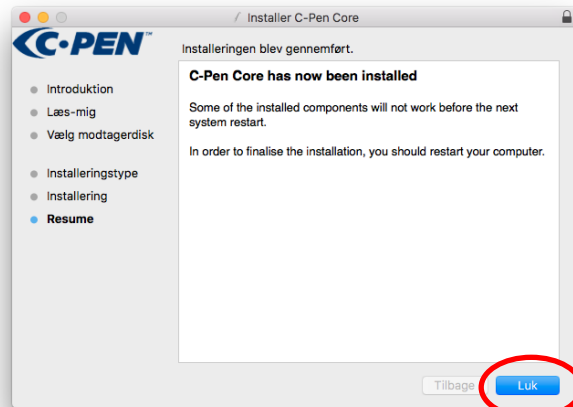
Installer C-Pen Core

C·PEN

Installeringen blev gennemført.

Introduktion
Læs-mig
Vælg modtagerdisk
Installeringstype
Installering
Resume

C-Pen Core has now been installed

Some of the installed components will not work before the next system restart.

In order to finalise the installation, you should restart your computer.

Tilbage
Luk